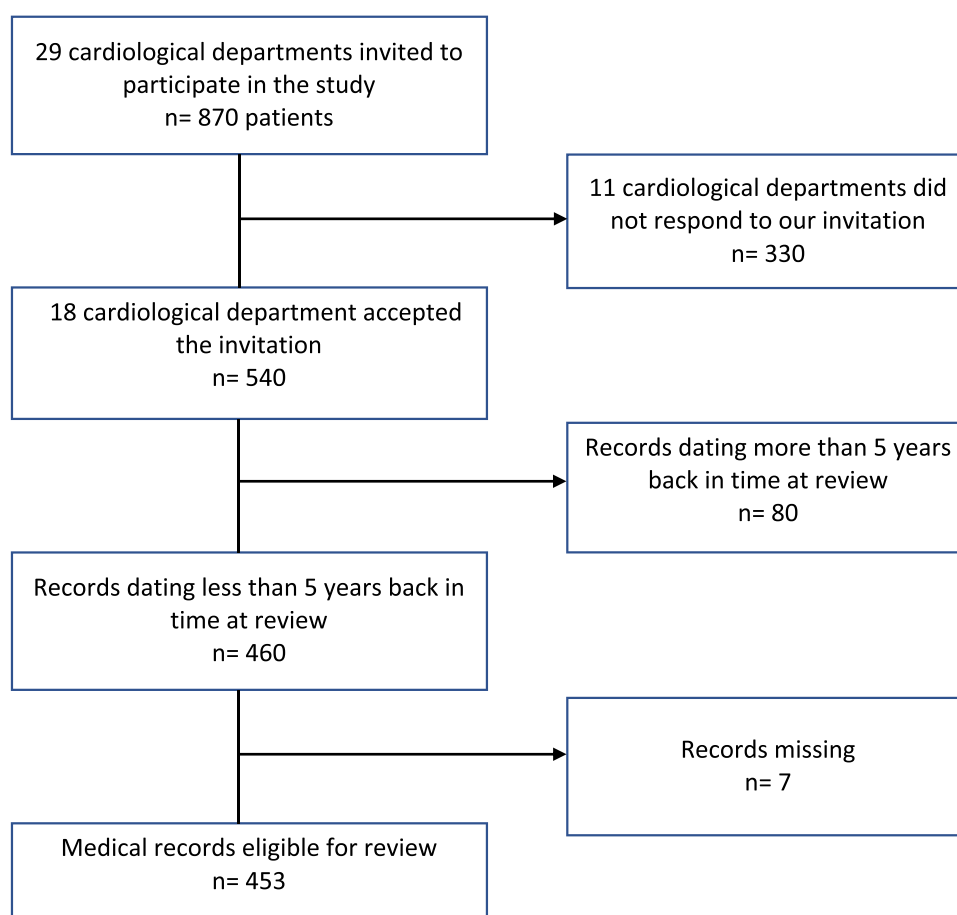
29 cardiological departments invited to participate in the study
n= 870 patients

11 cardiological departments did not respond to our invitation
n= 330

18 cardiological department accepted the invitation
n= 540

Records dating more than 5 years back in time at review
n= 80

Records dating less than 5 years back in time at review
n= 460

Records missing
n= 7

Medical records eligible for review
n= 453